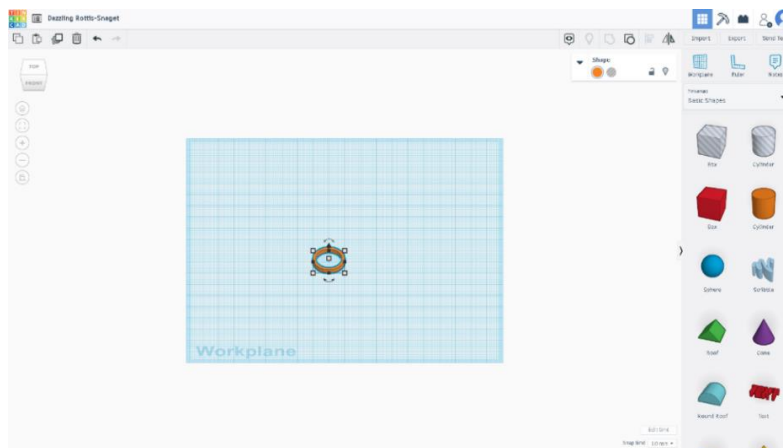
Dazzling Rottis-Snaget

Import Export Send To

Shape

TOP FRONT

Workplane Ruler Notes

Tinkercad
Basic Shapes

Box Cylinder
Box Cylinder
Sphere Scribble
Roof Cone
Round Roof Text

Workplane

Edit Grid
Snap Grid 1.0 mm